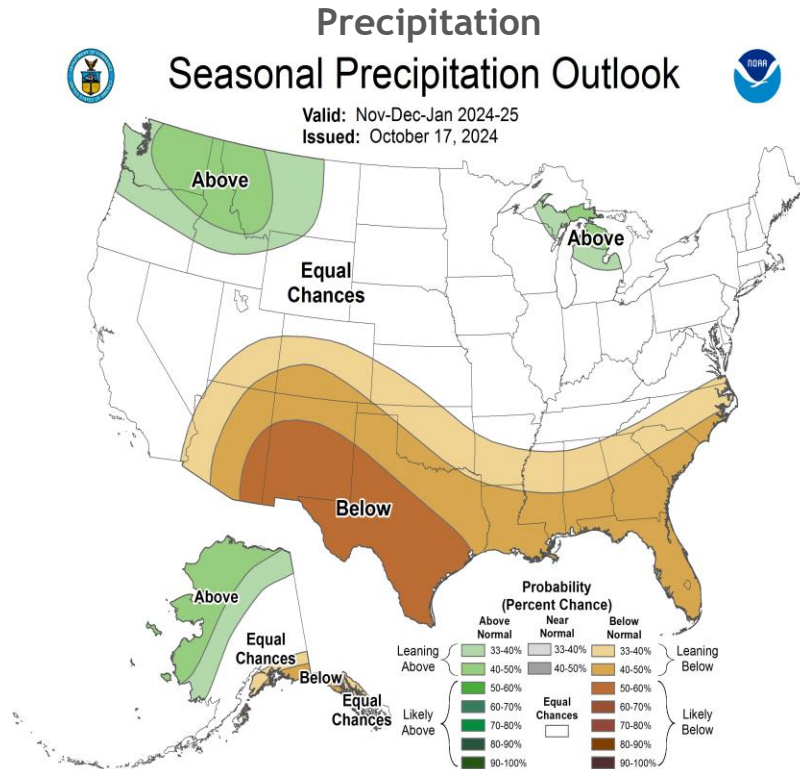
Precipitation

Seasonal Precipitation Outlook

NOAA

Valid: Nov-Dec-Jan 2024-25
Issued: October 17, 2024

Above

Above

Equal Chances

Below

Above

Equal Chances

Below

Equal Chances

Probability (Percent Chance)

| | Above Normal | Near Normal | Below Normal | |
|---|---|---|---|---|
| Leaning Above | 33-40% | 33-40% | 33-40% | Leaning Below |
| | 40-50% | 40-50% | 40-50% | |
| Likely Above | 50-60% | Equal Chances | 50-60% | Likely Below |
| | 60-70% | | 60-70% | |
| | 70-80% | | 70-80% | |
| | 80-90% | | 80-90% | |
| | 90-100% | | 90-100% | |